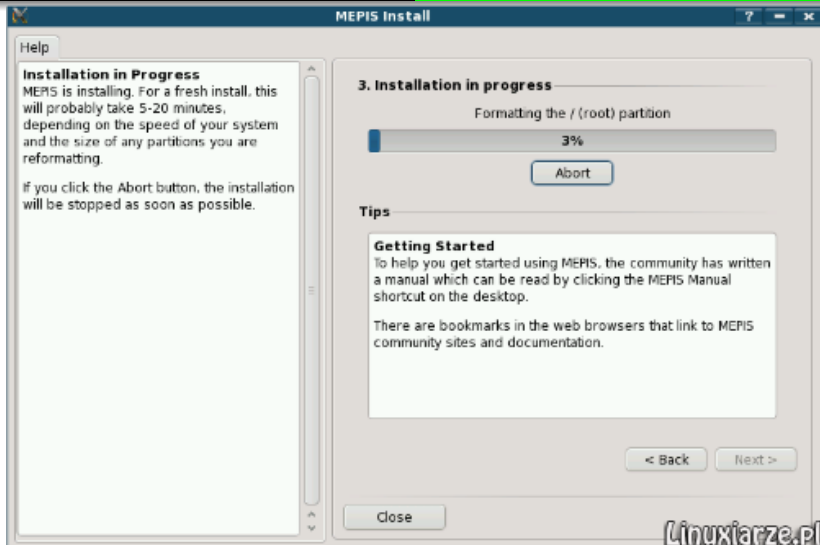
MEPIS Install

? – ×

Help

Installation in Progress
MEPIS is installing. For a fresh install, this will probably take 5-20 minutes, depending on the speed of your system and the size of any partitions you are reformatting.

If you click the Abort button, the installation will be stopped as soon as possible.

3. Installation in progress

Formatting the / (root) partition

3%

Abort

Tips

Getting Started
To help you get started using MEPIS, the community has written a manual which can be read by clicking the MEPIS Manual shortcut on the desktop.

There are bookmarks in the web browsers that link to MEPIS community sites and documentation.

< Back

Next >

Close

Linuxiarze.pl